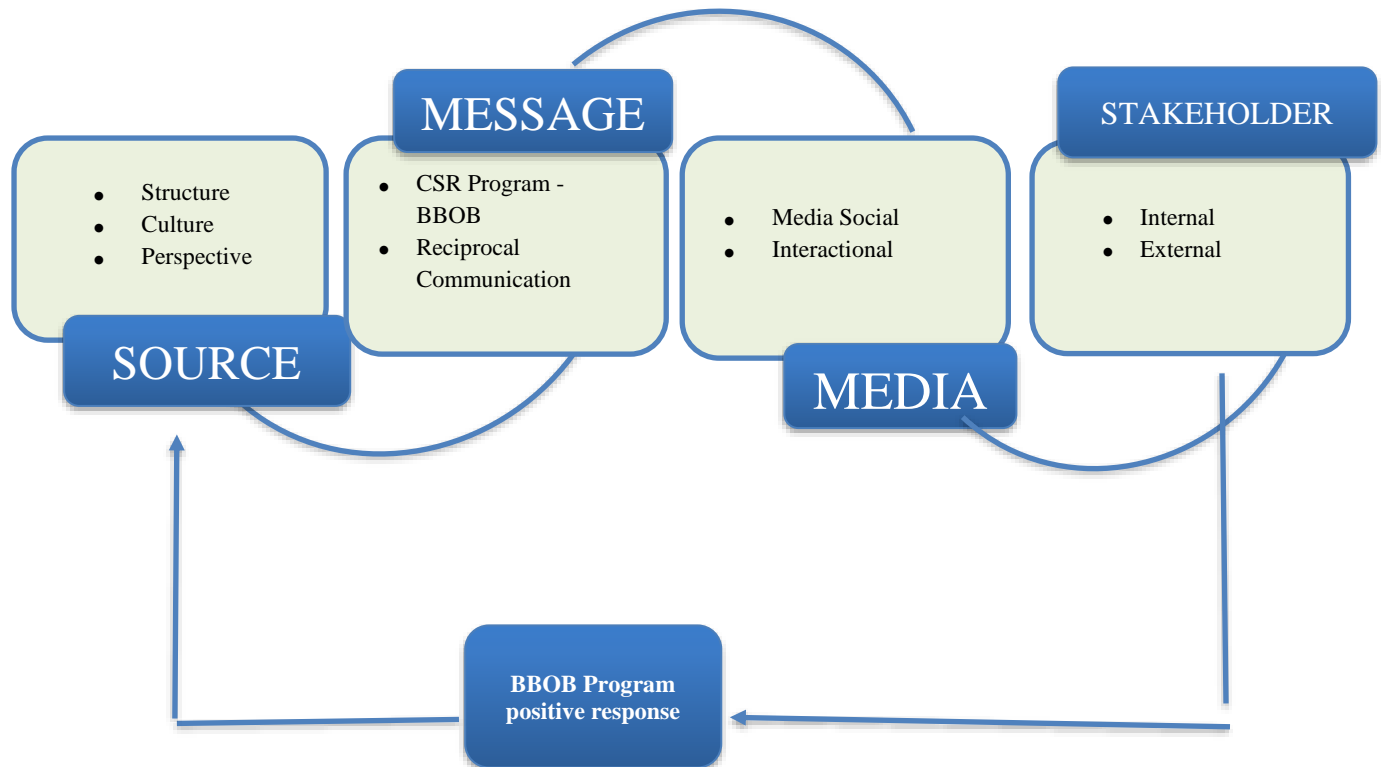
- Structure
- Culture
- Perspective

SOURCE

MESSAGE

- CSR Program - BBOB
- Reciprocal Communication

- Media Social
- Interactional

MEDIA

STAKEHOLDER

- Internal
- External

BBOB Program positive response